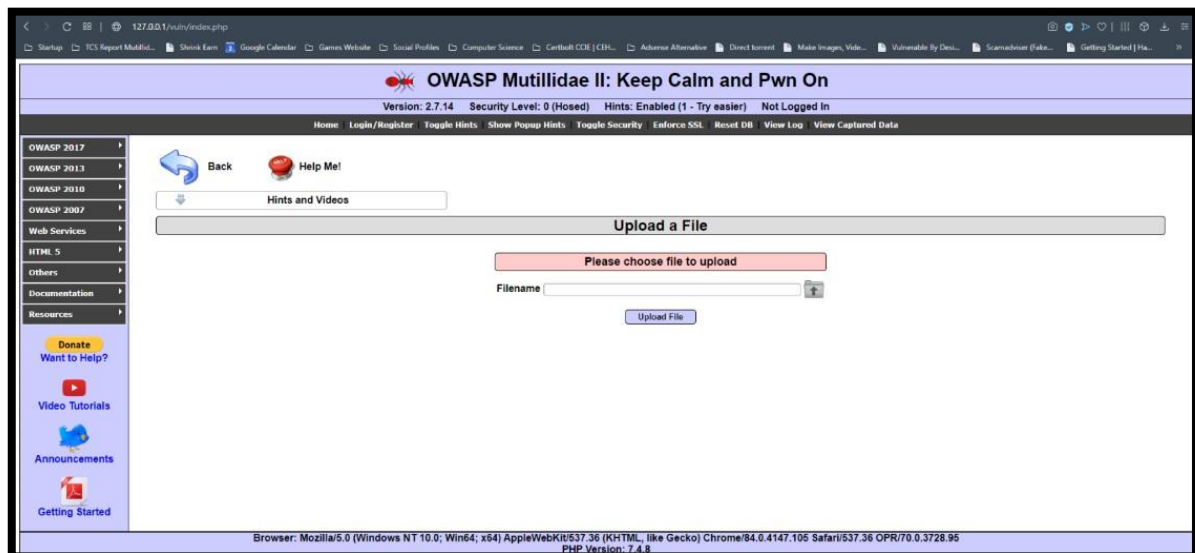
127.0.0.1/vuln/index.php

Startup TCS Report Mutillid... Shrink Earn Google Calendar Games Website Social Profiles Computer Science Certbolt CCIE | CEH... Adsense Alternative Direct torrent Make Images, Vide... Vulnerable By Desi... Scamadviser (Fake... Getting Started | Ha...

OWASP Mutillidae II: Keep Calm and Pwn On

Version: 2.7.14 Security Level: 0 (Hosed) Hints: Enabled (1 - Try easier) Not Logged In

Home Login/Register Toggle Hints Show Popup Hints Toggle Security Enforce SSL Reset DB View Log View Captured Data

OWASP 2017
OWASP 2013
OWASP 2010
OWASP 2007
Web Services
HTML 5
Others
Documentation
Resources

Donate
Want to Help?

Video Tutorials

Announcements

Getting Started

Back Help Me!

Hints and Videos

Upload a File

Please choose file to upload

Filename

Upload File

Browser: Mozilla/5.0 (Windows NT 10.0; Win64; x64) AppleWebKit/537.36 (KHTML, like Gecko) Chrome/84.0.4147.105 Safari/537.36 OPR/70.0.3728.95
PHP Version: 7.4.8